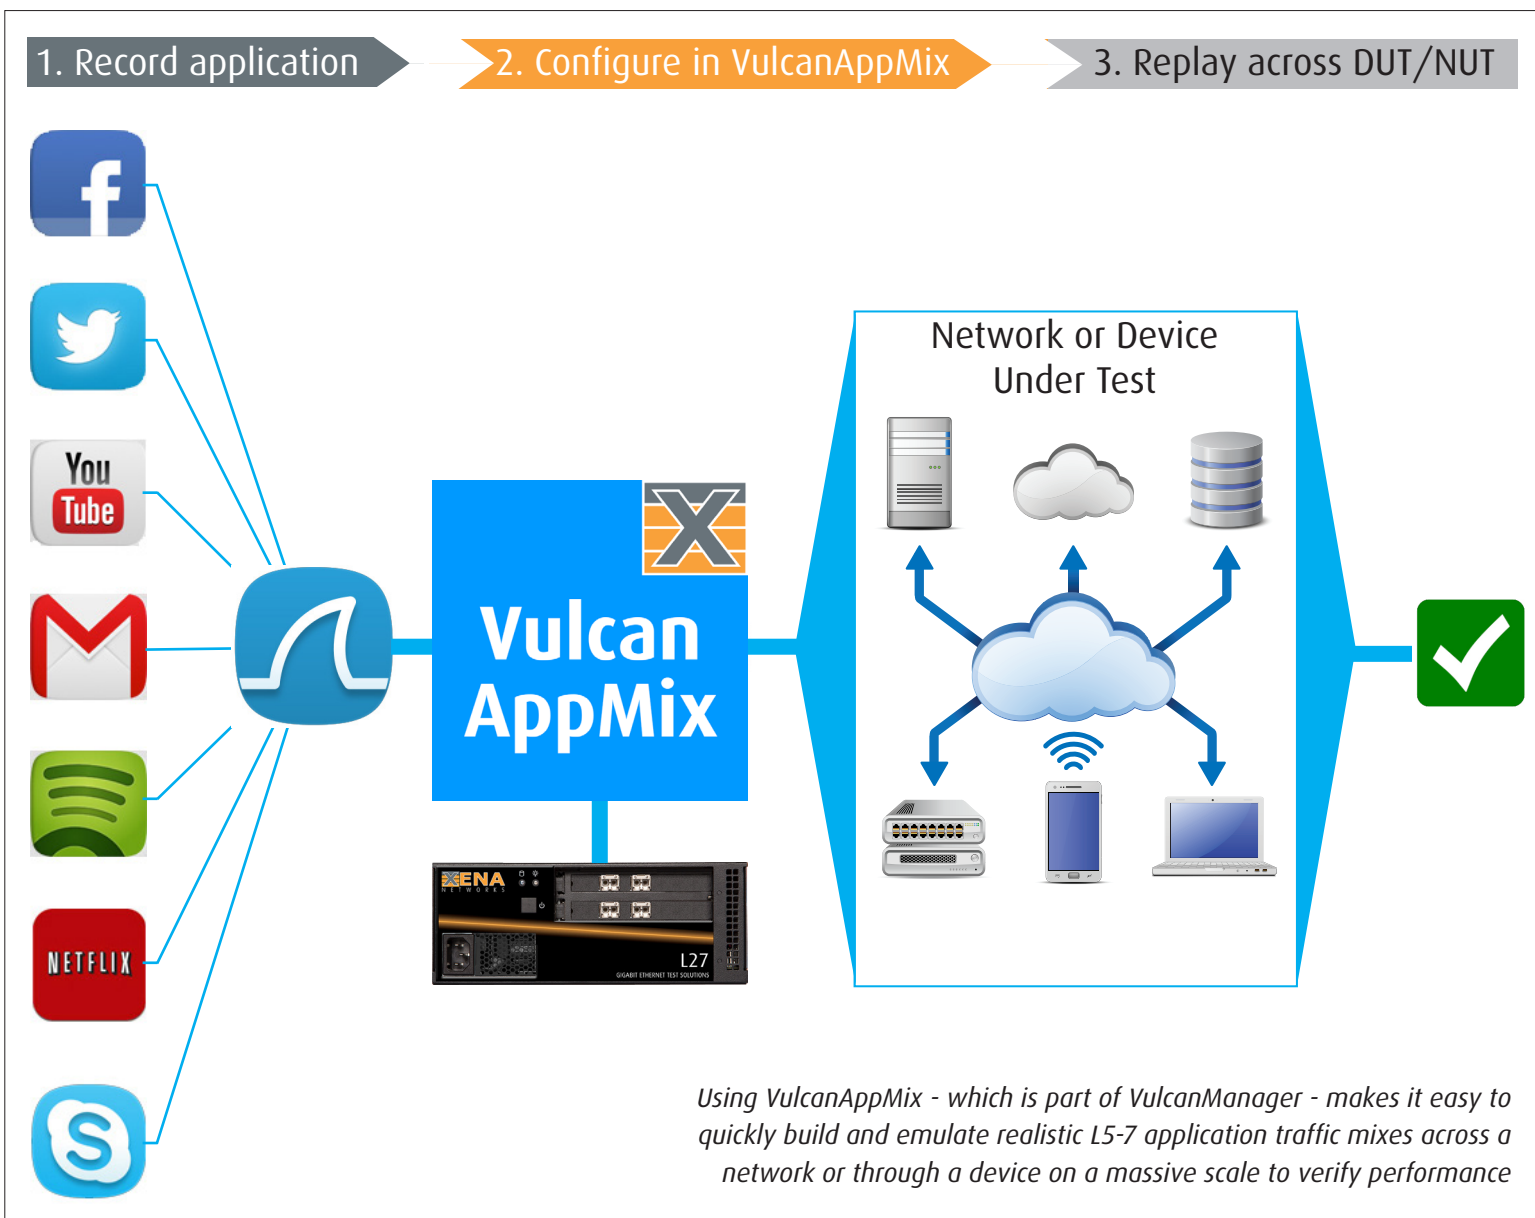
1. Record application

2. Configure in VulcanAppMix

3. Replay across DUT/NUT

You Tube

NETFLIX

Vulcan AppMix

XENA NETWORKS

L27

GIGABIT ETHERNET TEST SOLUTIONS

Network or Device Under Test

Using VulcanAppMix - which is part of VulcanManager - makes it easy to quickly build and emulate realistic L5-7 application traffic mixes across a network or through a device on a massive scale to verify performance